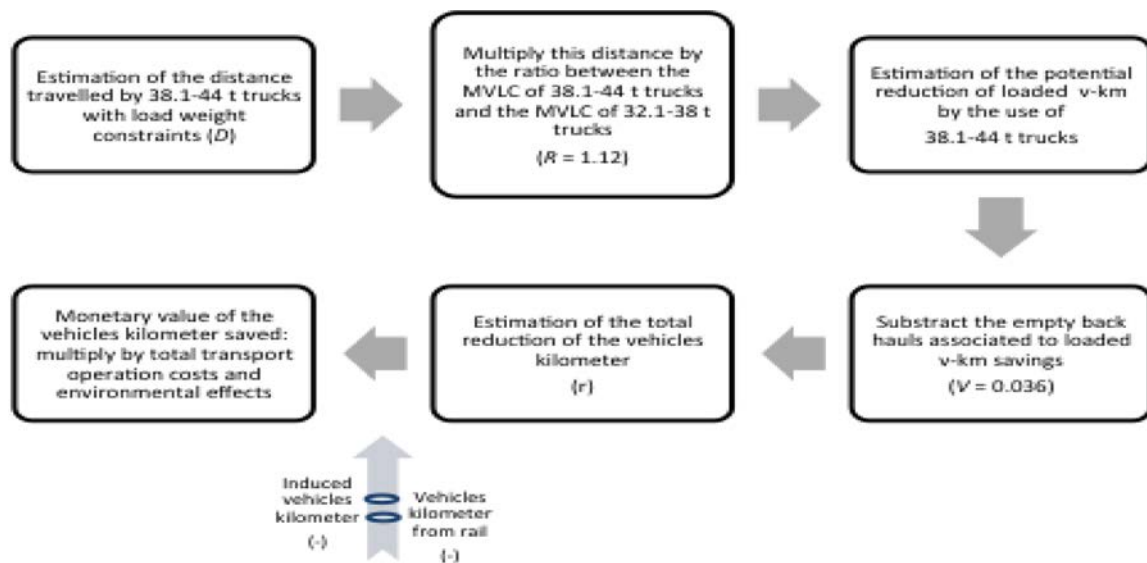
Estimation of the distance travelled by 38.1-44 t trucks with load weight constraints ($D$)

Multiply this distance by the ratio between the MVLC of 38.1-44 t trucks and the MVLC of 32.1-38 t trucks
($R$ = 1.12)

Estimation of the potential reduction of loaded v-km by the use of 38.1-44 t trucks

Substract the empty back hauls associated to loaded v-km savings
($V$ = 0.036)

Estimation of the total reduction of the vehicles kilometer
($r$)

Monetary value of the vehicles kilometer saved: multiply by total transport operation costs and environmental effects

Induced vehicles kilometer
(-)

Vehicles kilometer from rail
(-)